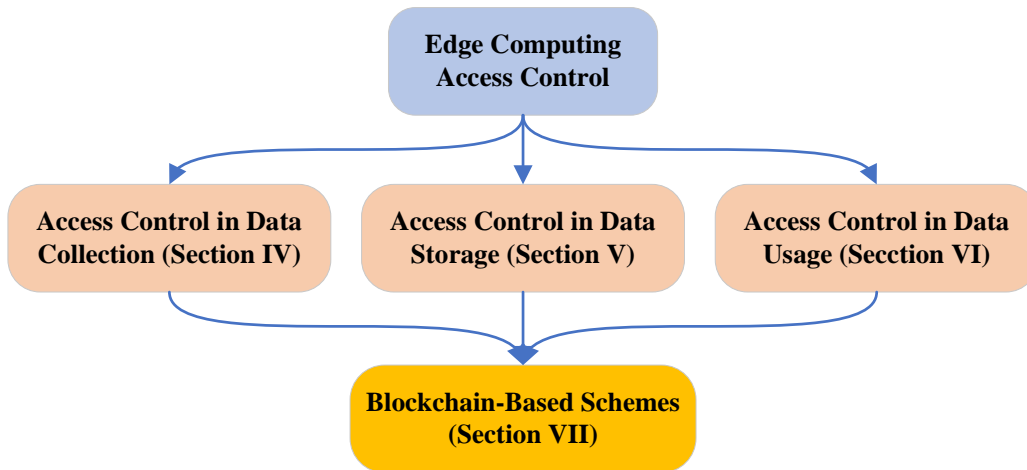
Edge Computing Access Control

Access Control in Data Collection (Section IV)

Access Control in Data Storage (Section V)

Access Control in Data Usage (Secction VI)

Blockchain-Based Schemes (Section VII)